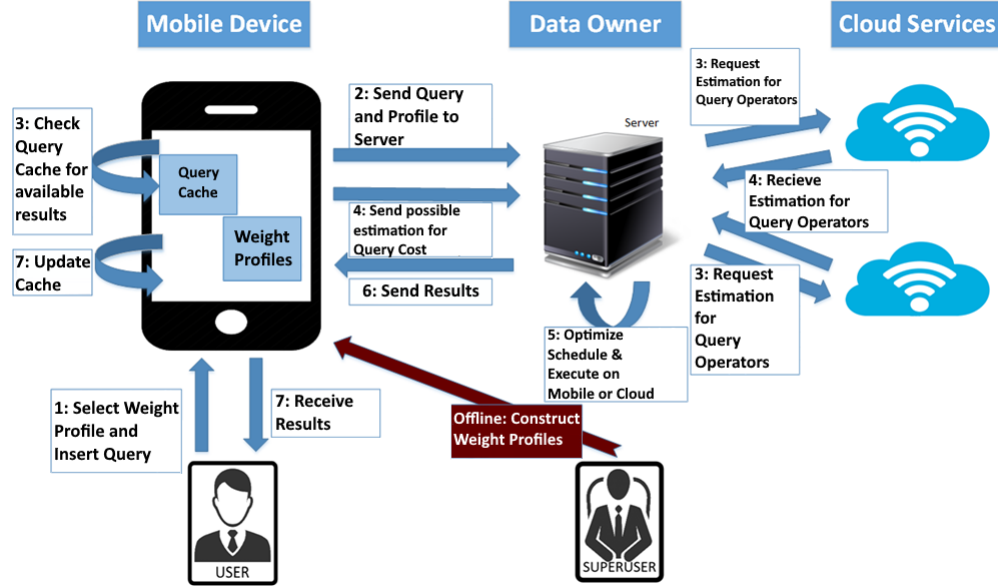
Mobile Device

Data Owner

Cloud Services

3: Check Query Cache for available results

Query Cache

Weight Profiles

7: Update Cache

2: Send Query and Profile to Server

4: Send possible estimation for Query Cost

6: Send Results

Server

3: Request Estimation for Query Operators

4: Recieve Estimation for Query Operators

3: Request Estimation for Query Operators

5: Optimize Schedule & Execute on Mobile or Cloud

1: Select Weight Profile and Insert Query

7: Receive Results

Offline: Construct Weight Profiles

USER

SUPERUSER